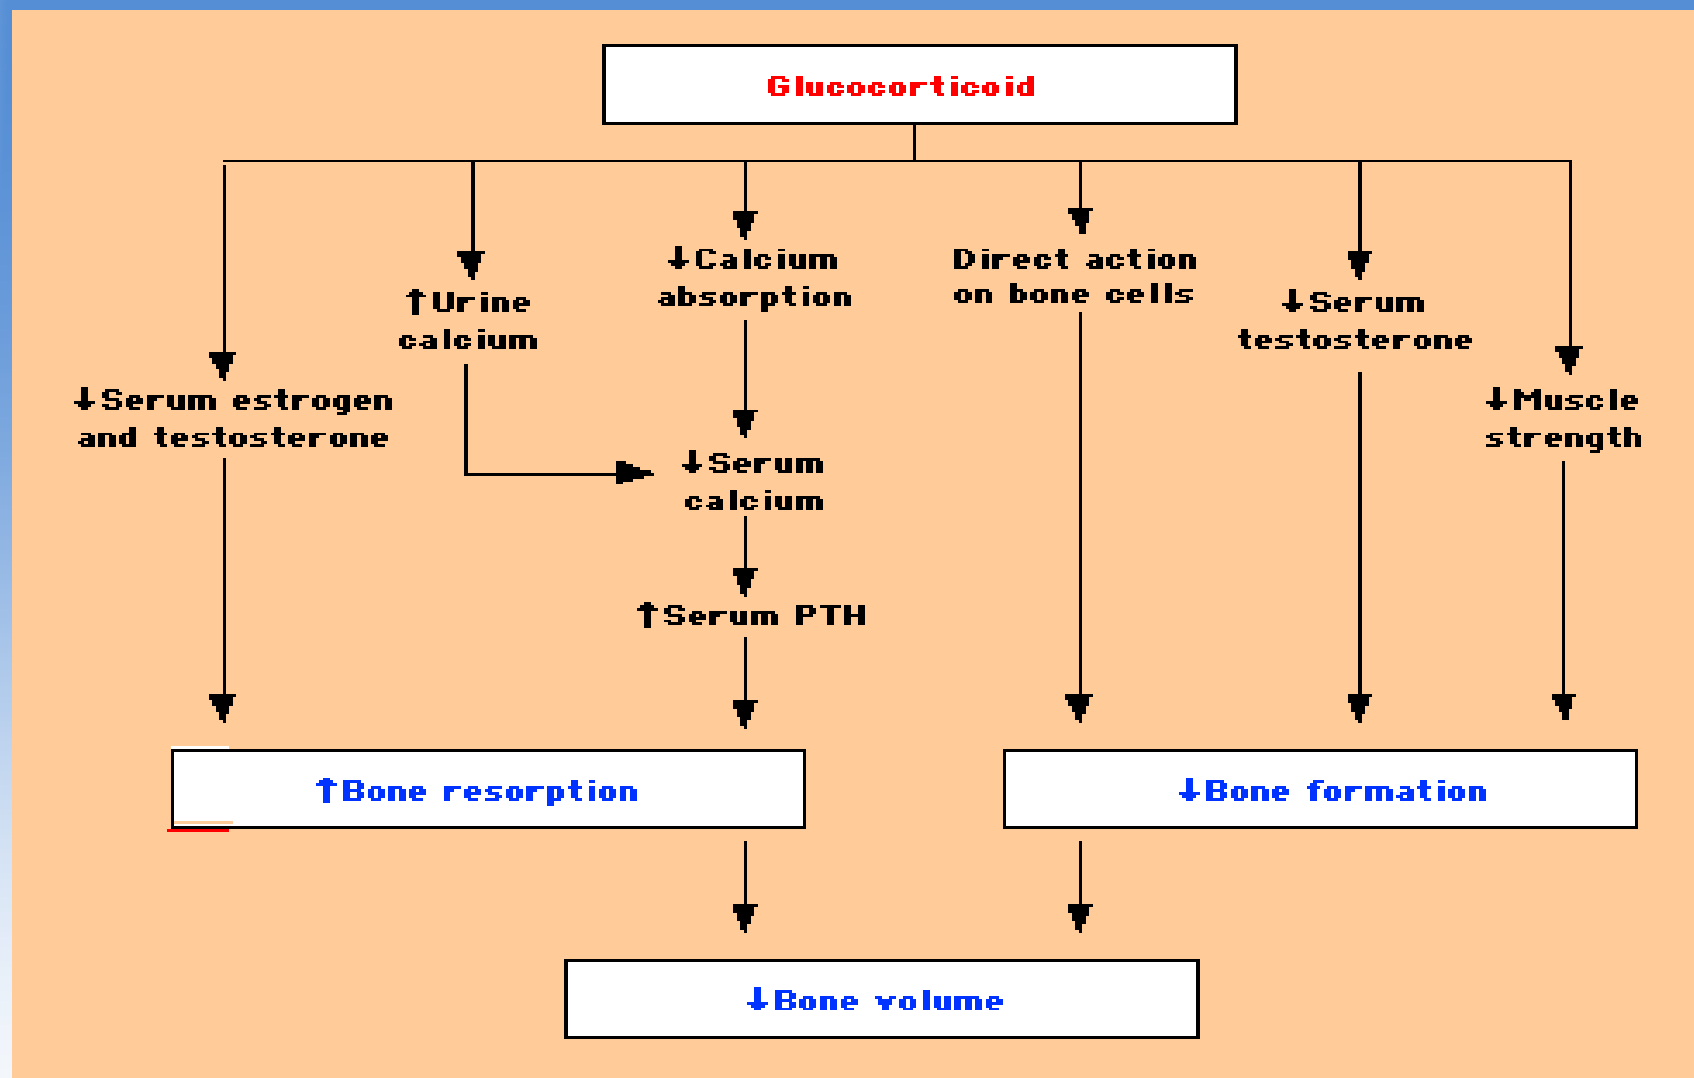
Glucocorticoid

↓Serum estrogen and testosterone

↑Urine calcium

↓Calcium absorption

↓Serum calcium

↑Serum PTH

Direct action on bone cells

↓Serum testosterone

↓Muscle strength

↑Bone resorption

↓Bone formation

↓Bone volume